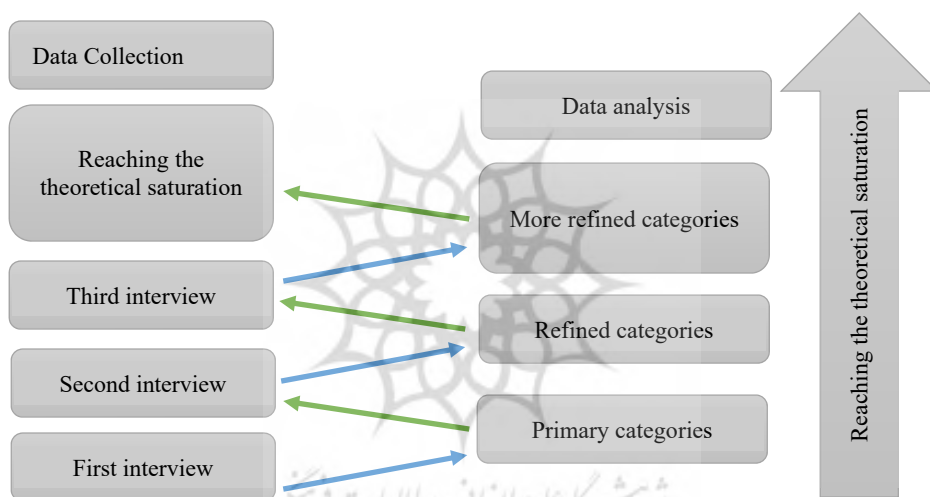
Data Collection

Reaching the theoretical saturation

Third interview

Second interview

First interview

Data analysis

More refined categories

Refined categories

Primary categories

Reaching the theoretical saturation